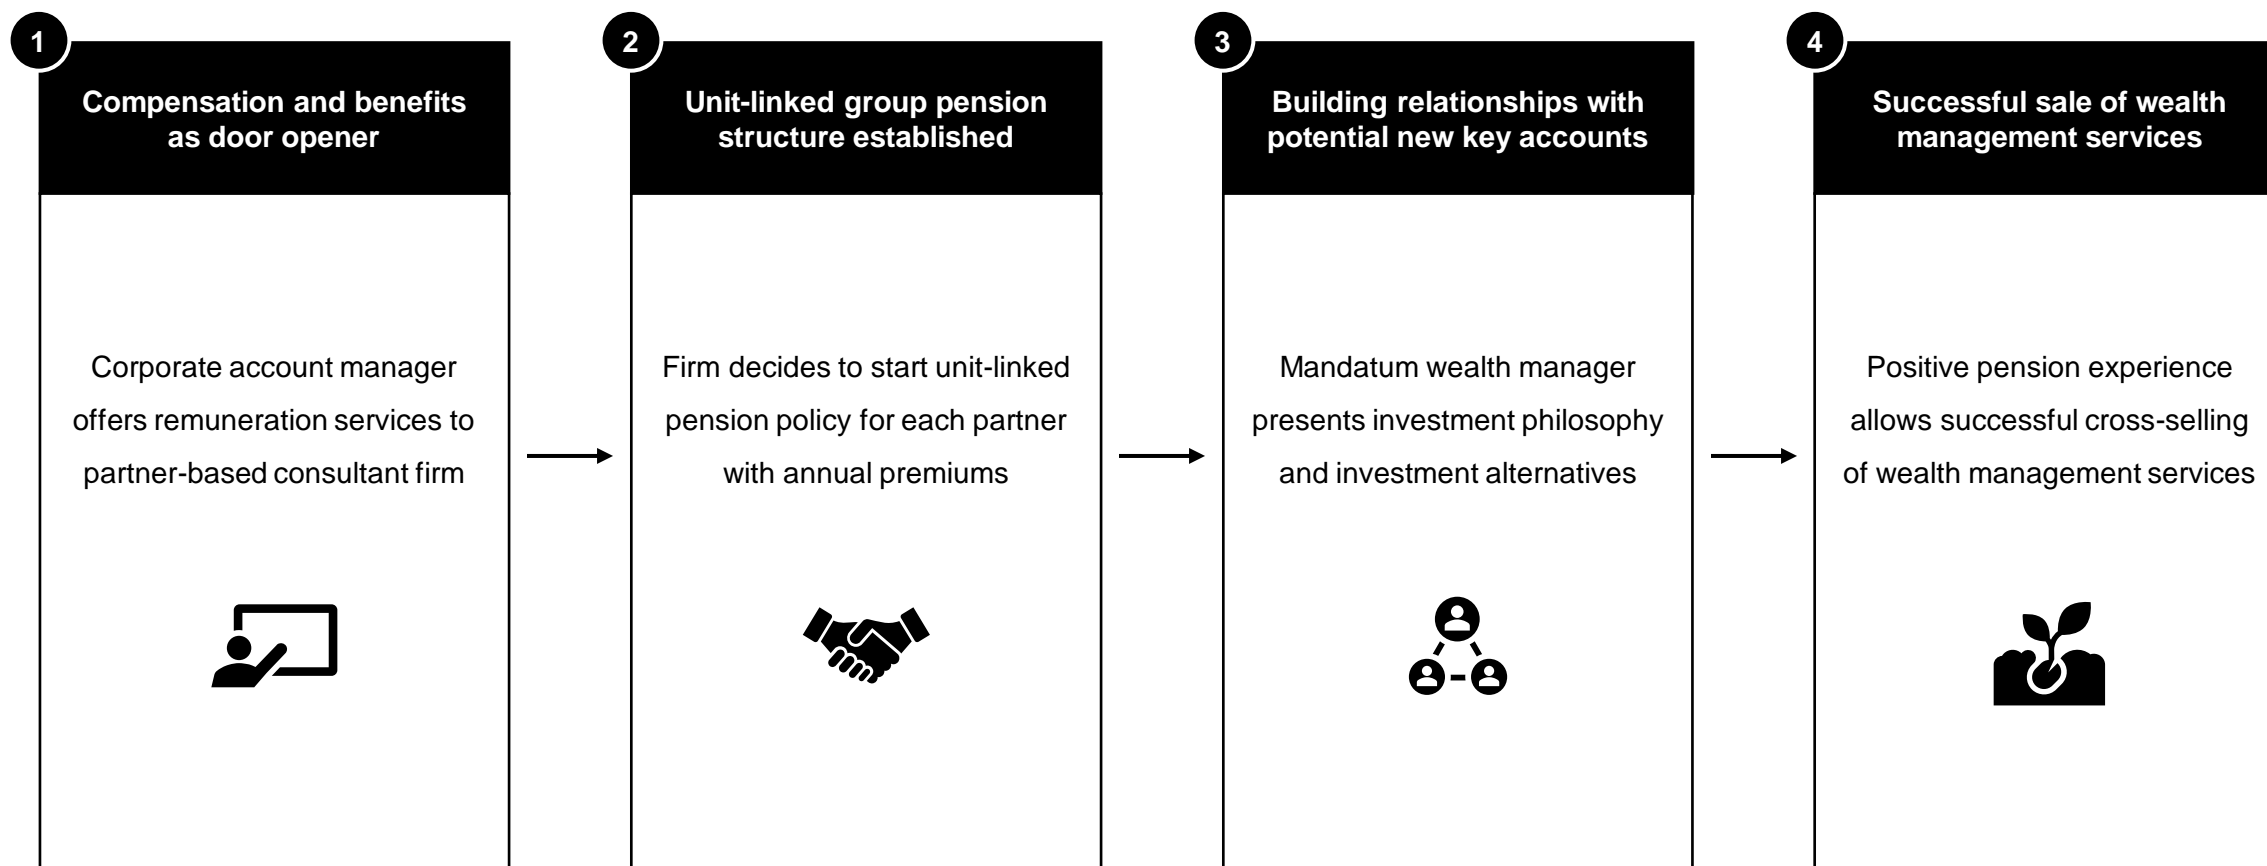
1

Compensation and benefits as door opener

Corporate account manager offers remuneration services to partner-based consultant firm

2

Unit-linked group pension structure established

Firm decides to start unit-linked pension policy for each partner with annual premiums

3

Building relationships with potential new key accounts

Mandatum wealth manager presents investment philosophy and investment alternatives

4

Successful sale of wealth management services

Positive pension experience allows successful cross-selling of wealth management services